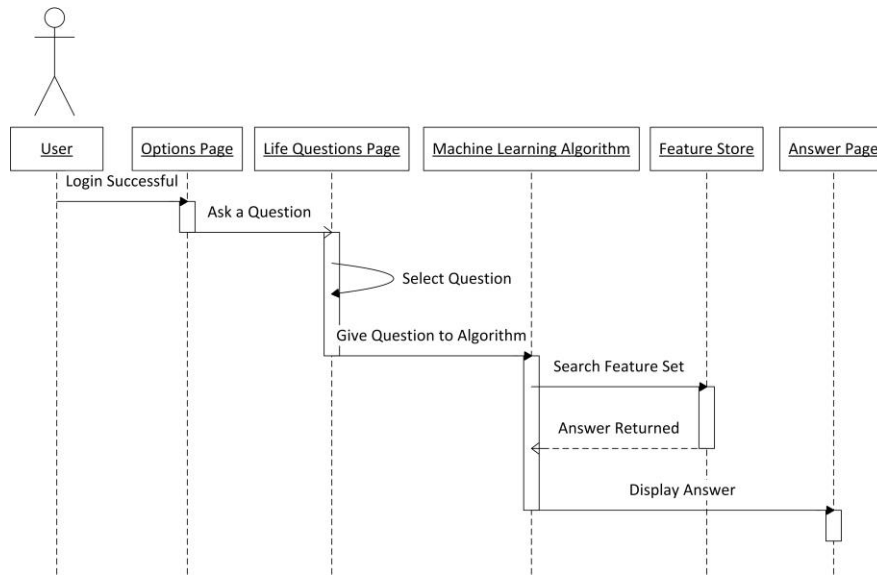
User

Options Page

Life Questions Page

Machine Learning Algorithm

Feature Store

Answer Page

Login Successful

Ask a Question

Select Question

Give Question to Algorithm

Search Feature Set

Answer Returned

Display Answer